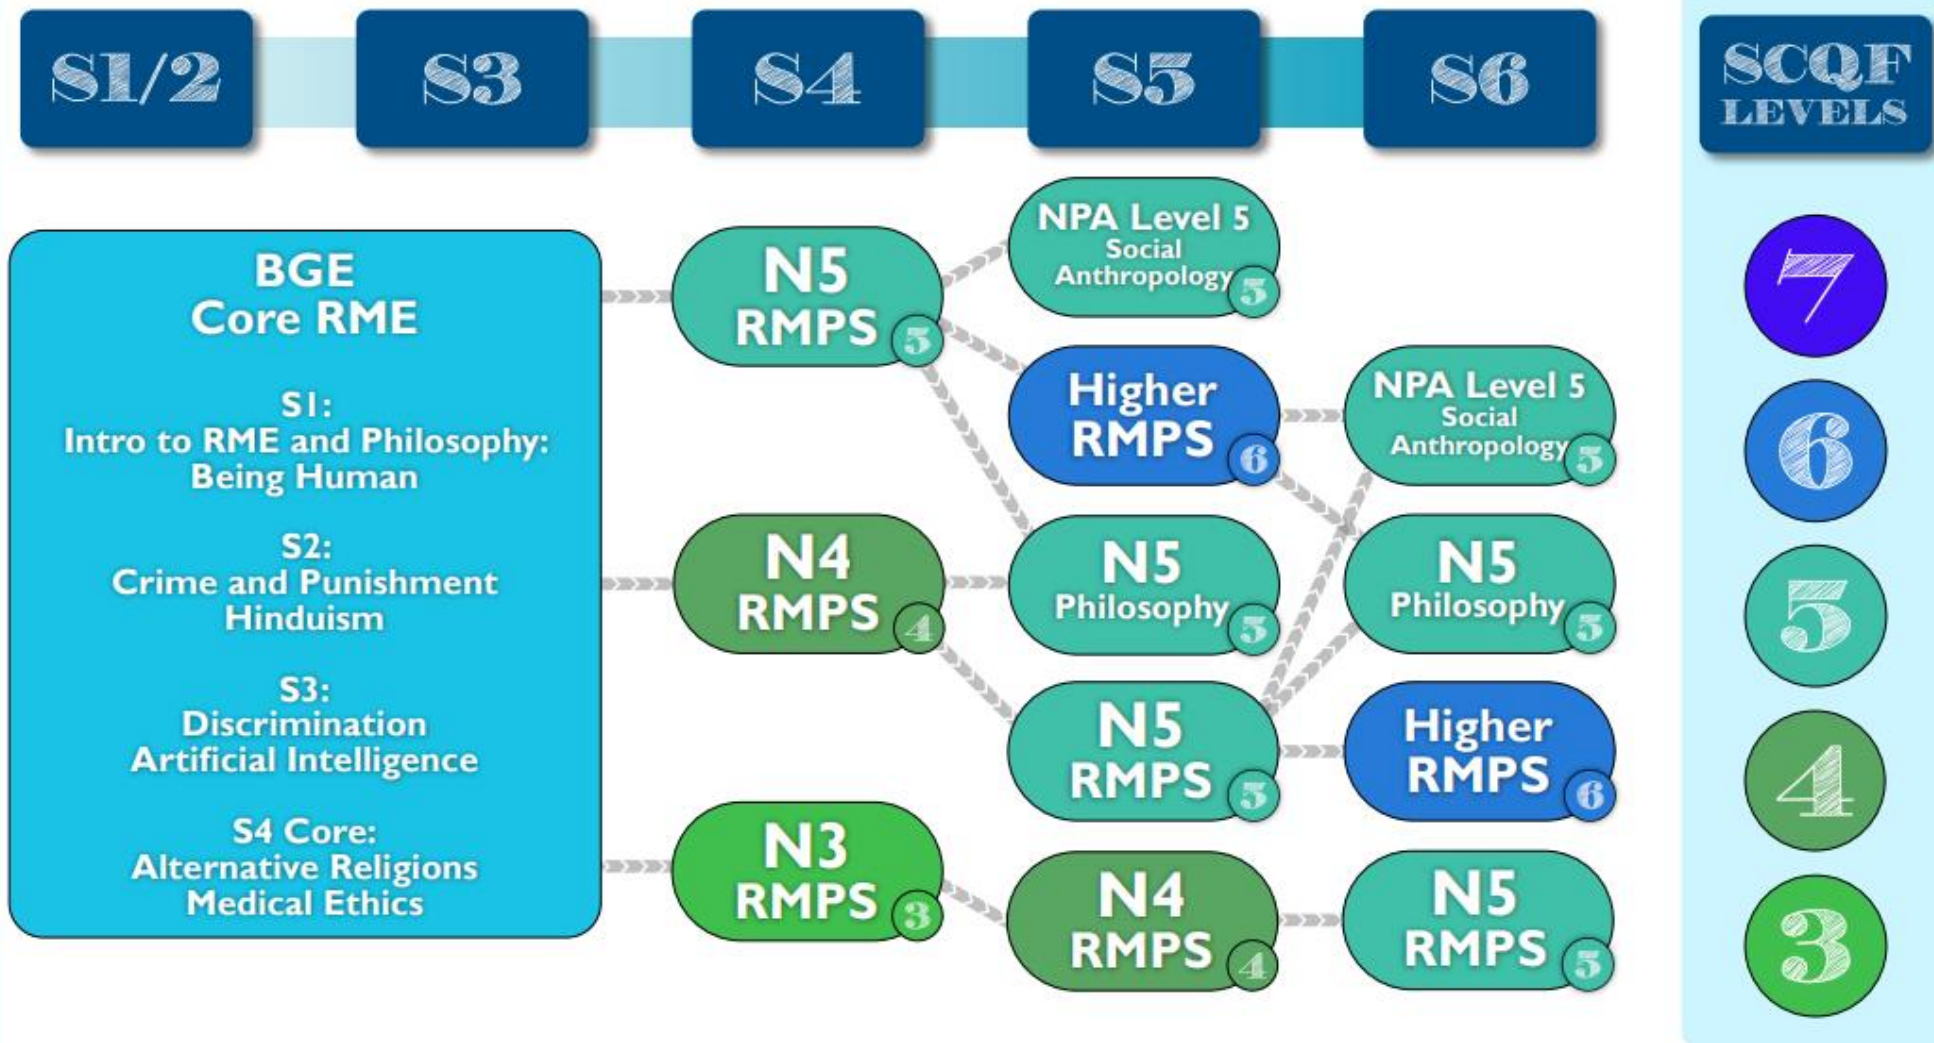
S1/2

S3

S4

S5

S6

SCQF LEVELS

BGE
Core RME

S1:
Intro to RME and Philosophy:
Being Human

S2:
Crime and Punishment
Hinduism

S3:
Discrimination
Artificial Intelligence

S4 Core:
Alternative Religions
Medical Ethics

N5 RMPS 5

N4 RMPS 4

N3 RMPS 3

NPA Level 5 Social Anthropology 5

Higher RMPS 6

N5 Philosophy 5

N5 RMPS 5

N4 RMPS 4

NPA Level 5 Social Anthropology 5

N5 Philosophy 5

Higher RMPS 6

N5 RMPS 5

7

6

5

4

3